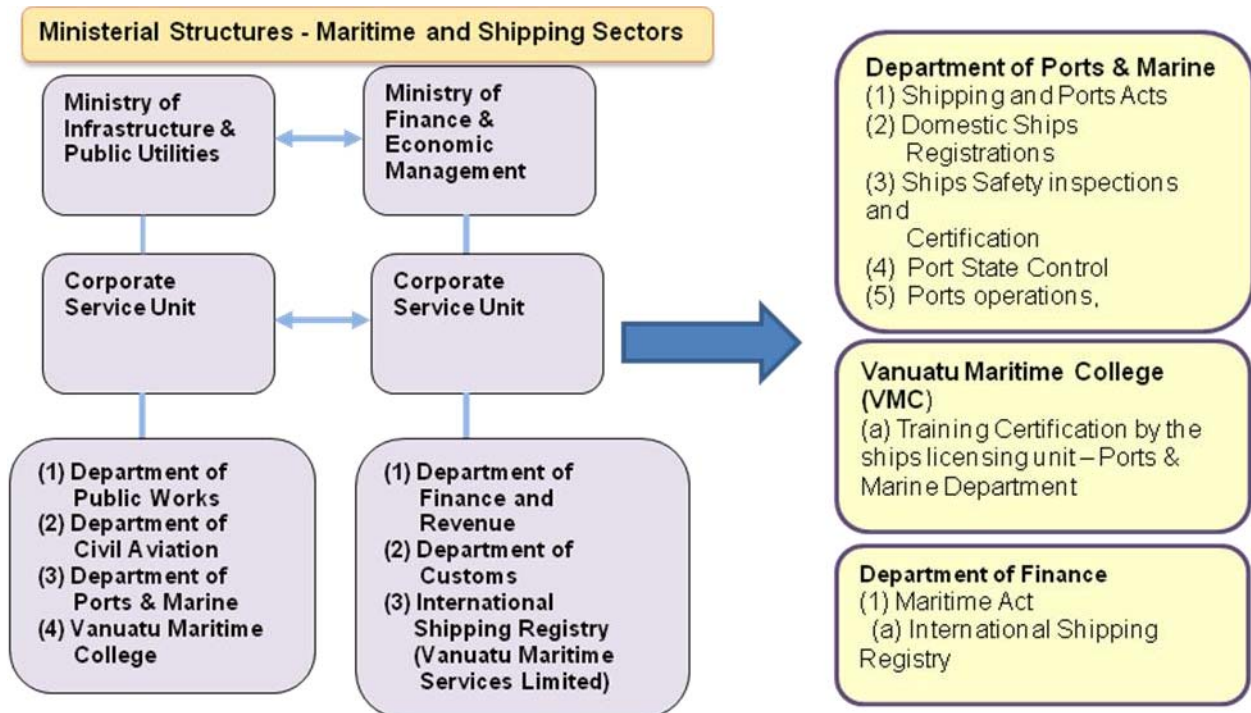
Ministerial Structures - Maritime and Shipping Sectors

Ministry of Infrastructure & Public Utilities

Ministry of Finance & Economic Management

Corporate Service Unit

Corporate Service Unit

(1) Department of Public Works
(2) Department of Civil Aviation
(3) Department of Ports & Marine
(4) Vanuatu Maritime College

(1) Department of Finance and Revenue
(2) Department of Customs
(3) International Shipping Registry (Vanuatu Maritime Services Limited)

Department of Ports & Marine
(1) Shipping and Ports Acts
(2) Domestic Ships Registrations
(3) Ships Safety inspections and Certification
(4) Port State Control
(5) Ports operations,

Vanuatu Maritime College (VMC)
(a) Training Certification by the ships licensing unit – Ports & Marine Department

Department of Finance
(1) Maritime Act
(a) International Shipping Registry